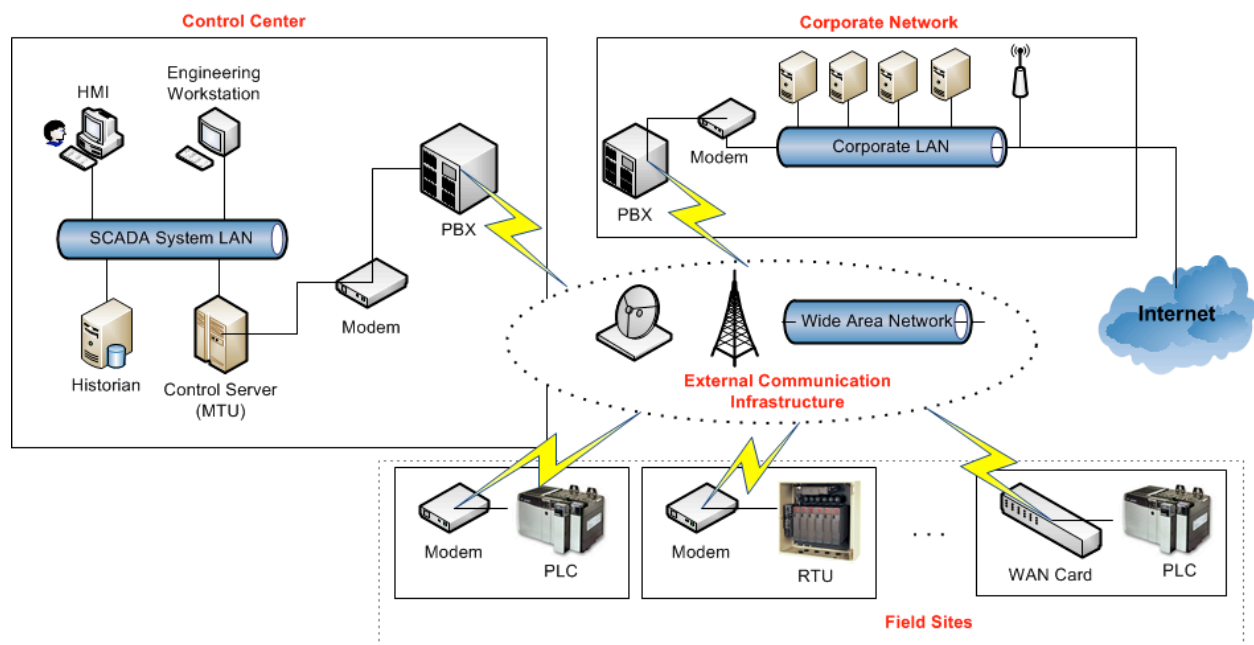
Control Center

HMI

Engineering Workstation

SCADA System LAN

PBX

Modem

Historian

Control Server (MTU)

Corporate Network

Modem

Corporate LAN

PBX

Internet

Wide Area Network

External Communication Infrastructure

Modem

PLC

Modem

RTU

. . .

WAN Card

PLC

Field Sites